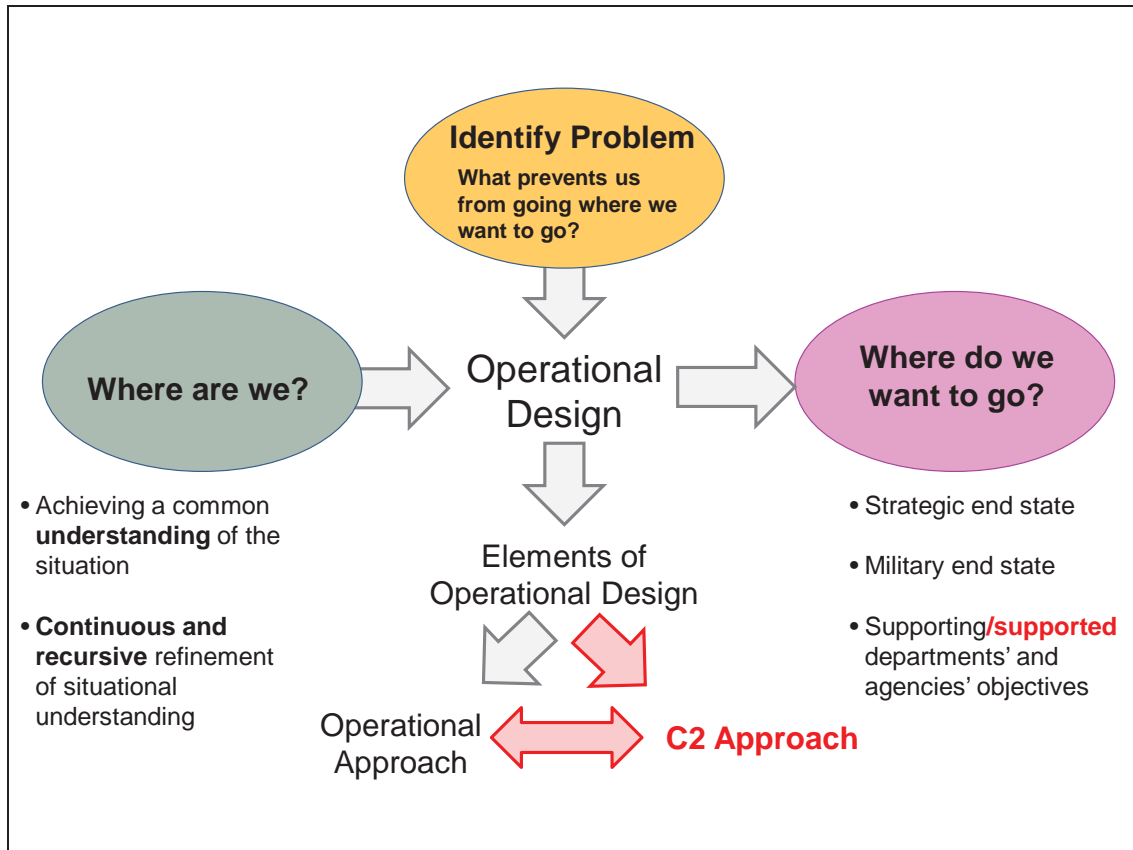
Identify Problem

What prevents us from going where we want to go?

Where are we?

Operational Design

Where do we want to go?

• Achieving a common **understanding** of the situation

• **Continuous and recursive** refinement of situational understanding

Elements of Operational Design

• Strategic end state

• Military end state

• Supporting/supported departments' and agencies' objectives

Operational Approach

C2 Approach